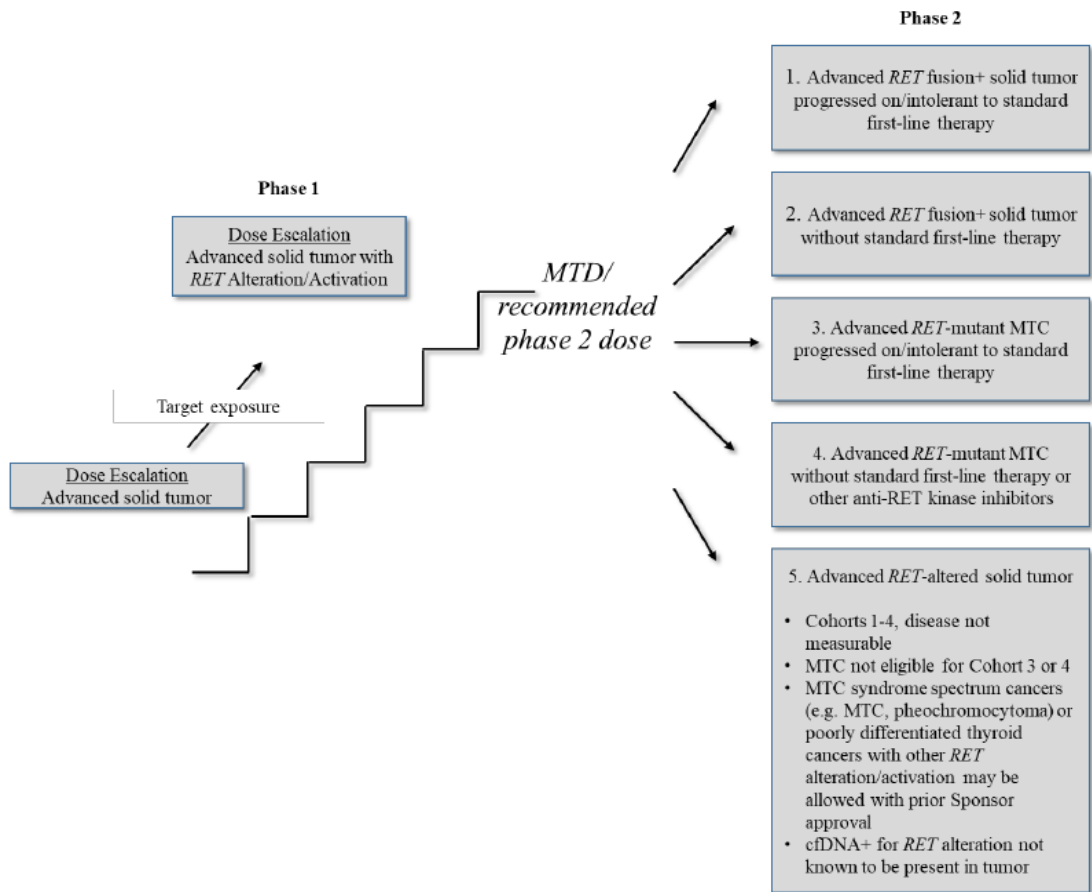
Phase 1

Dose Escalation
Advanced solid tumor with *RET* Alteration/Activation

Target exposure

Dose Escalation
Advanced solid tumor

*MTD/ recommended phase 2 dose*

Phase 2

1. Advanced *RET* fusion+ solid tumor progressed on/intolerant to standard first-line therapy

2. Advanced *RET* fusion+ solid tumor without standard first-line therapy

3. Advanced *RET*-mutant MTC progressed on/intolerant to standard first-line therapy

4. Advanced *RET*-mutant MTC without standard first-line therapy or other anti-RET kinase inhibitors

5. Advanced *RET*-altered solid tumor

- Cohorts 1-4, disease not measurable
- MTC not eligible for Cohort 3 or 4
- MTC syndrome spectrum cancers (e.g. MTC, pheochromocytoma) or poorly differentiated thyroid cancers with other *RET* alteration/activation may be allowed with prior Sponsor approval
- cfDNA+ for *RET* alteration not known to be present in tumor